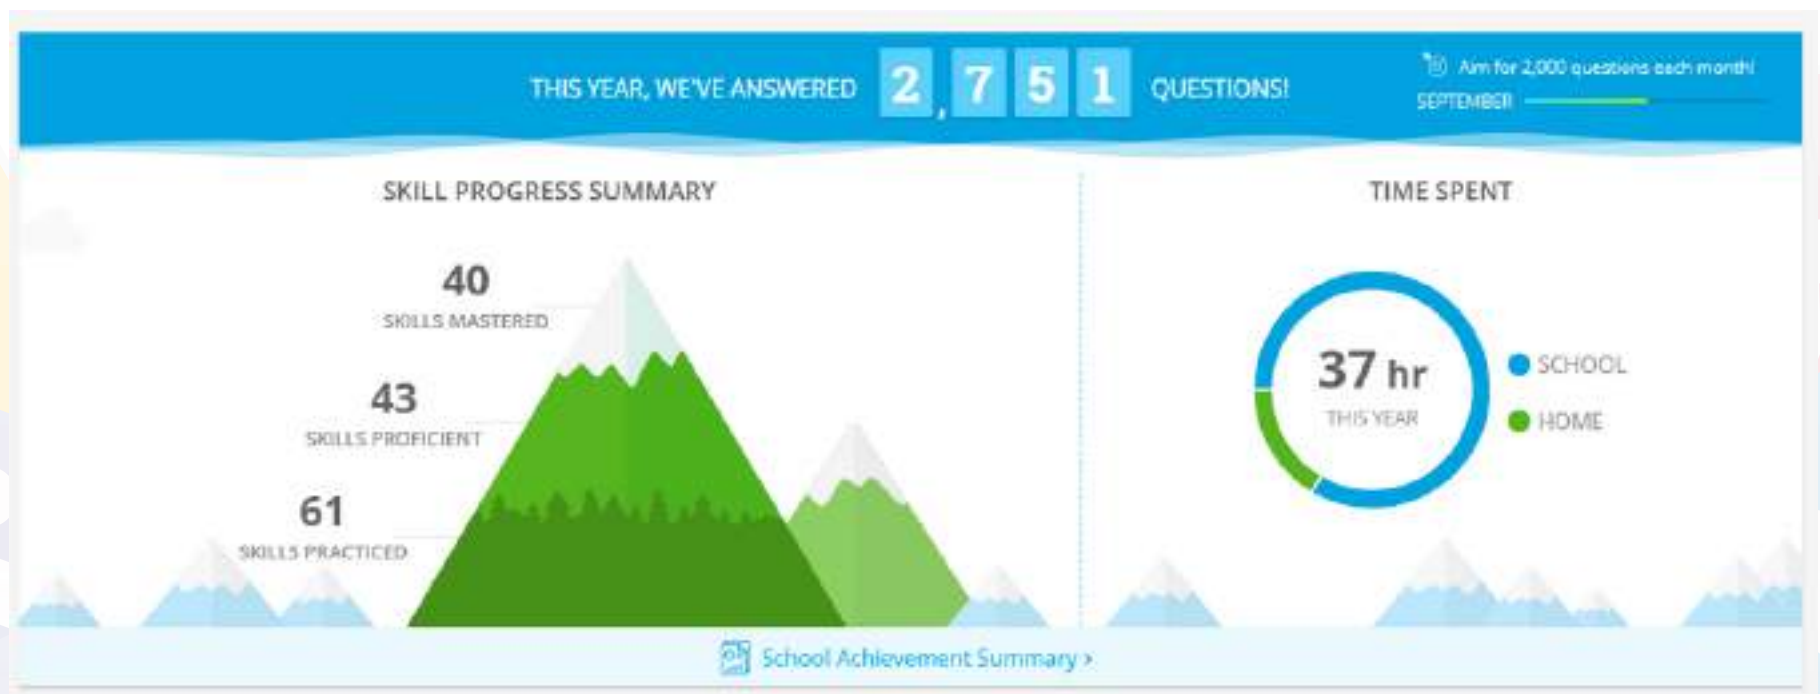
THIS YEAR, WE'VE ANSWERED 2,751 QUESTIONS!

Aim for 2,000 questions each month!

SEPTEMBER

SKILL PROGRESS SUMMARY

40
SKILLS MASTERED

43
SKILLS PROFICIENT

61
SKILLS PRACTICED

TIME SPENT

37 hr
THIS YEAR

SCHOOL

HOME

School Achievement Summary ›